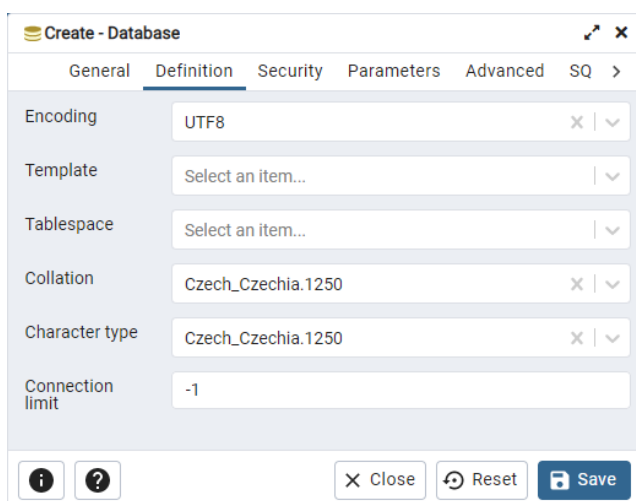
Create - Database

General Definition Security Parameters Advanced SQ

Encoding UTF8

Template Select an item...

Tablespace Select an item...

Collation Czech_Czechia.1250

Character type Czech_Czechia.1250

Connection limit -1

Close Reset Save